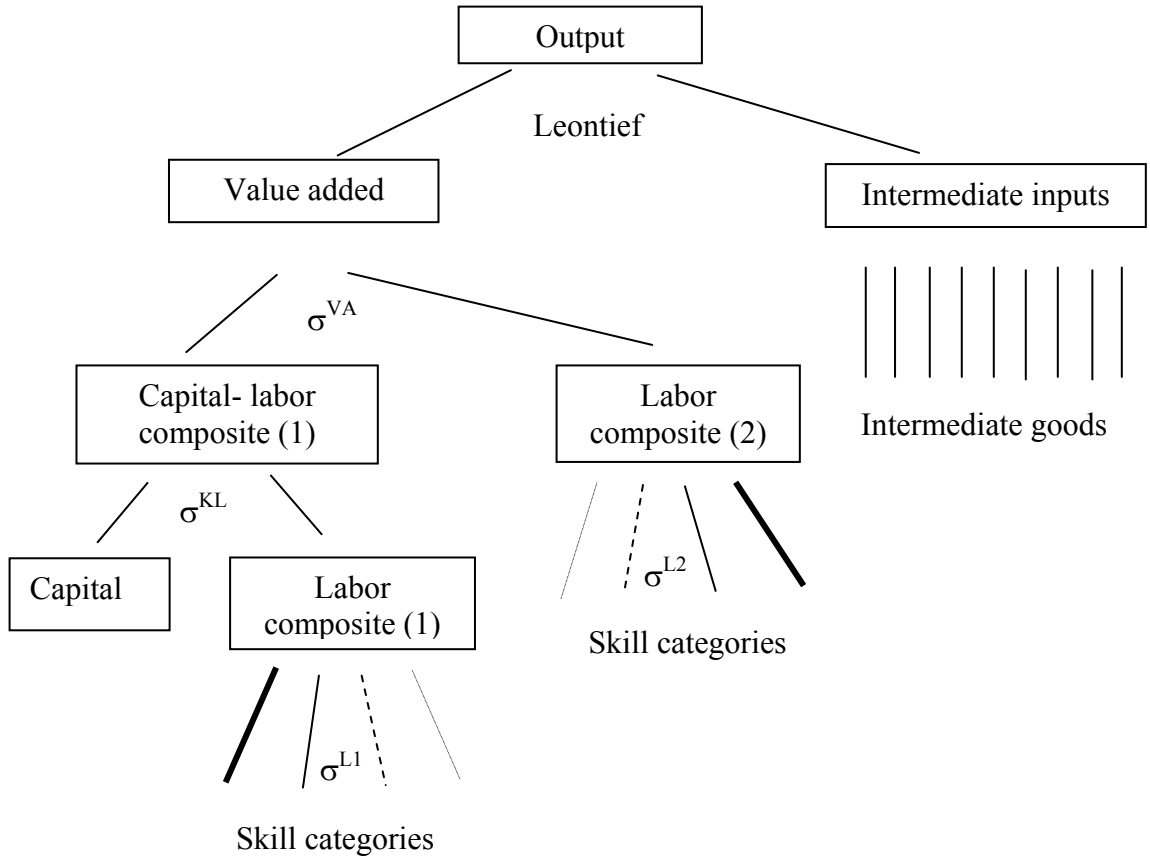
Output

Leontief

Value added

Intermediate inputs

$\sigma^{VA}$

Intermediate goods

Capital- labor composite (1)

Labor composite (2)

$\sigma^{KL}$

$\sigma^{L2}$

Capital

Labor composite (1)

Skill categories

$\sigma^{L1}$

Skill categories